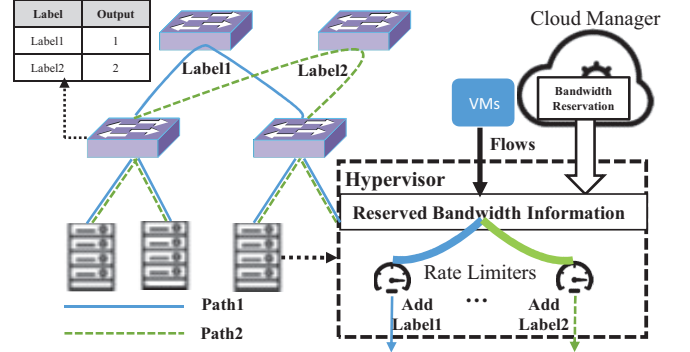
| Label | Output |
|---|---|
| Label1 | 1 |
| Label2 | 2 |

Label1

Label2

Cloud Manager

Bandwidth Reservation

VMs

Flows

Hypervisor

Reserved Bandwidth Information

Rate Limiters

Add Label1

...

Add Label2

Path1

Path2